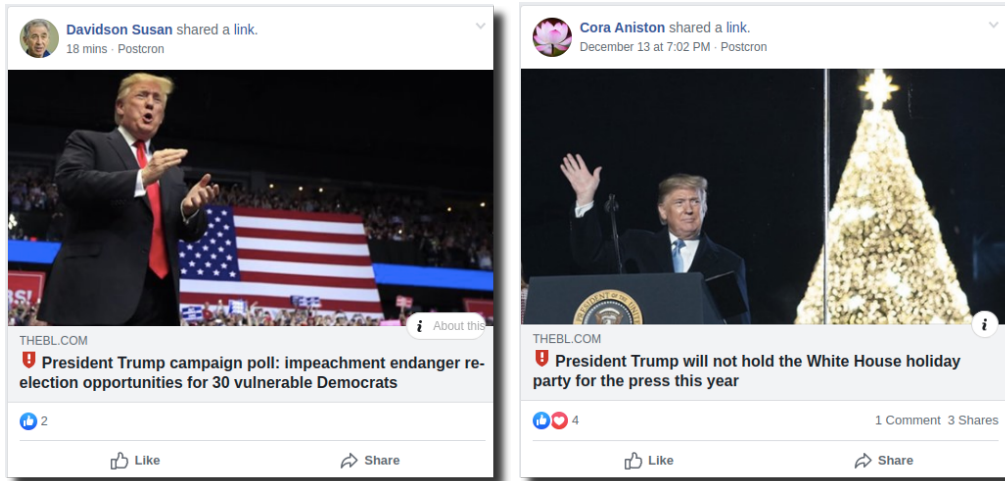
Davidson Susan shared a link.
18 mins · Postcron

i About this

THEBL.COM
President Trump campaign poll: impeachment endanger reelection opportunities for 30 vulnerable Democrats

2

Like
Share

Cora Aniston shared a link.
December 13 at 7:02 PM · Postcron

i

THEBL.COM
President Trump will not hold the White House holiday party for the press this year

4
1 Comment 3 Shares

Like
Share